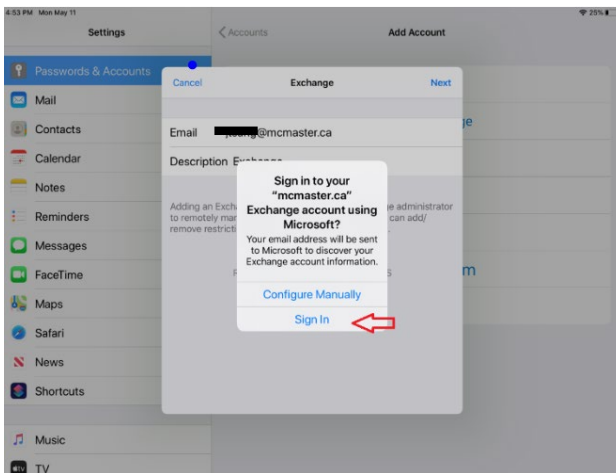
4:53 PM Mon May 11
25%

Settings

Passwords & Accounts
Mail
Contacts
Calendar
Notes
Reminders
Messages
FaceTime
Maps
Safari
News
Shortcuts

Music
TV

Accounts
Add Account

Cancel
Exchange
Next

Email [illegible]@mcmaster.ca

Description Exchange

Adding an Exch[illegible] to remotely ma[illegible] remove restricti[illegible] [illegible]e administrator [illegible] can add/

ge

m

Sign in to your "mcmaster.ca" Exchange account using Microsoft?

Your email address will be sent to Microsoft to discover your Exchange account information.

Configure Manually

Sign In